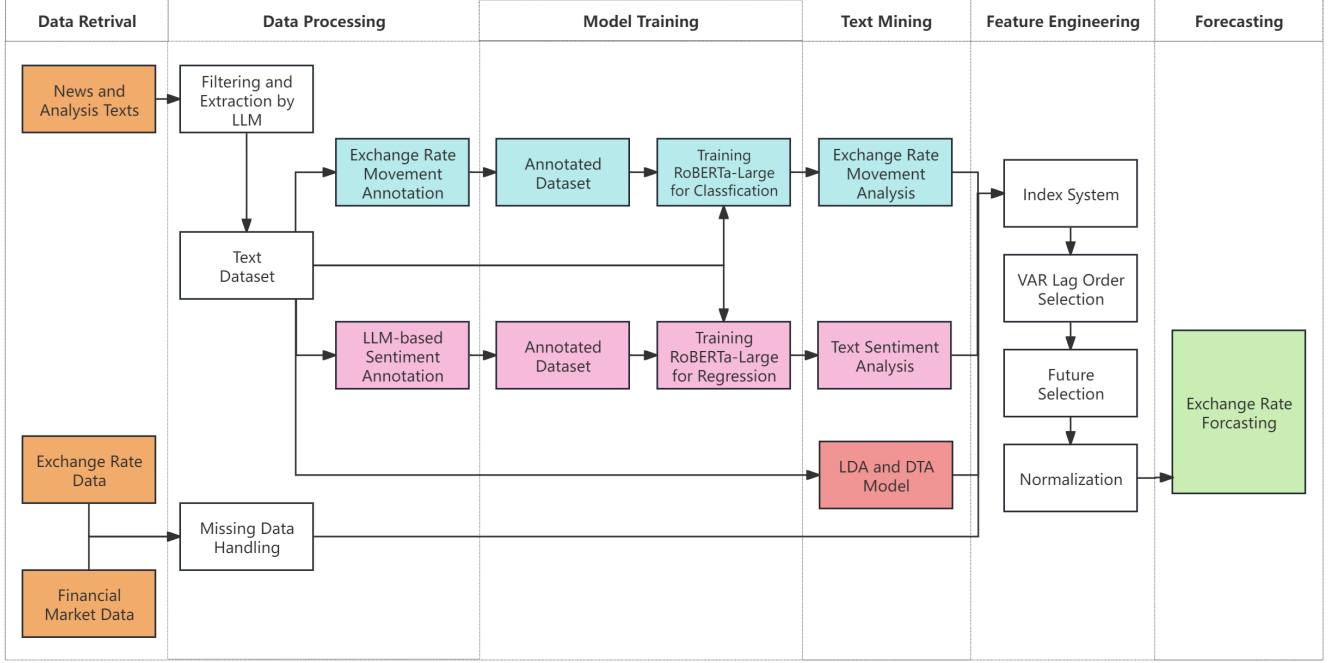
Data Retrival

Data Processing

Model Training

Text Mining

Feature Engineering

Forecasting

News and Analysis Texts

Filtering and Extraction by LLM

Exchange Rate Movement Annotation

Annotated Dataset

Training RoBERTa-Large for Classfication

Exchange Rate Movement Analysis

Index System

Text Dataset

VAR Lag Order Selection

LLM-based Sentiment Annotation

Annotated Dataset

Training RoBERTa-Large for Regression

Text Sentiment Analysis

Future Selection

Exchange Rate Forcasting

Exchange Rate Data

LDA and DTA Model

Normalization

Missing Data Handling

Financial Market Data